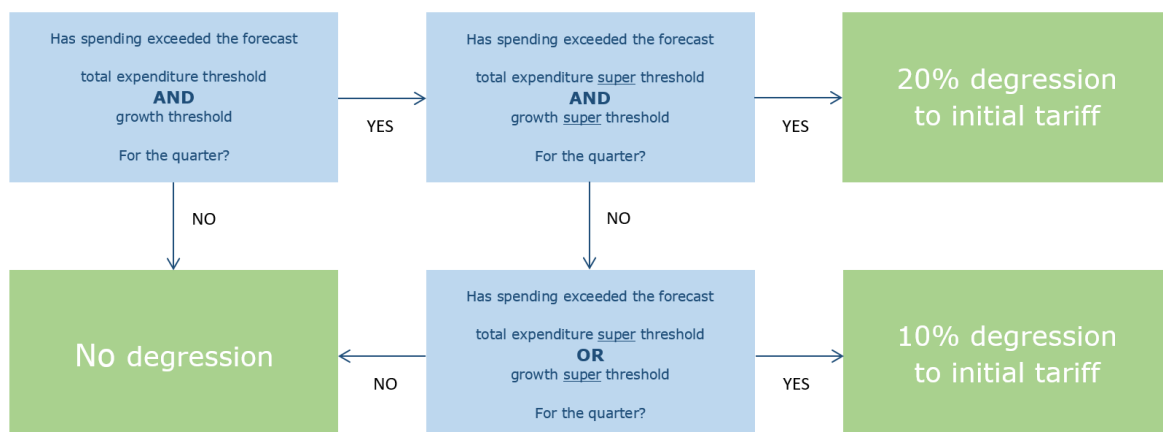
Has spending exceeded the forecast

total expenditure threshold
AND
growth threshold

For the quarter?

YES

Has spending exceeded the forecast

total expenditure super threshold
AND
growth super threshold

For the quarter?

YES

20% degression to initial tariff

NO

NO

No degression

NO

Has spending exceeded the forecast

total expenditure super threshold
OR
growth super threshold

For the quarter?

YES

10% degression to initial tariff